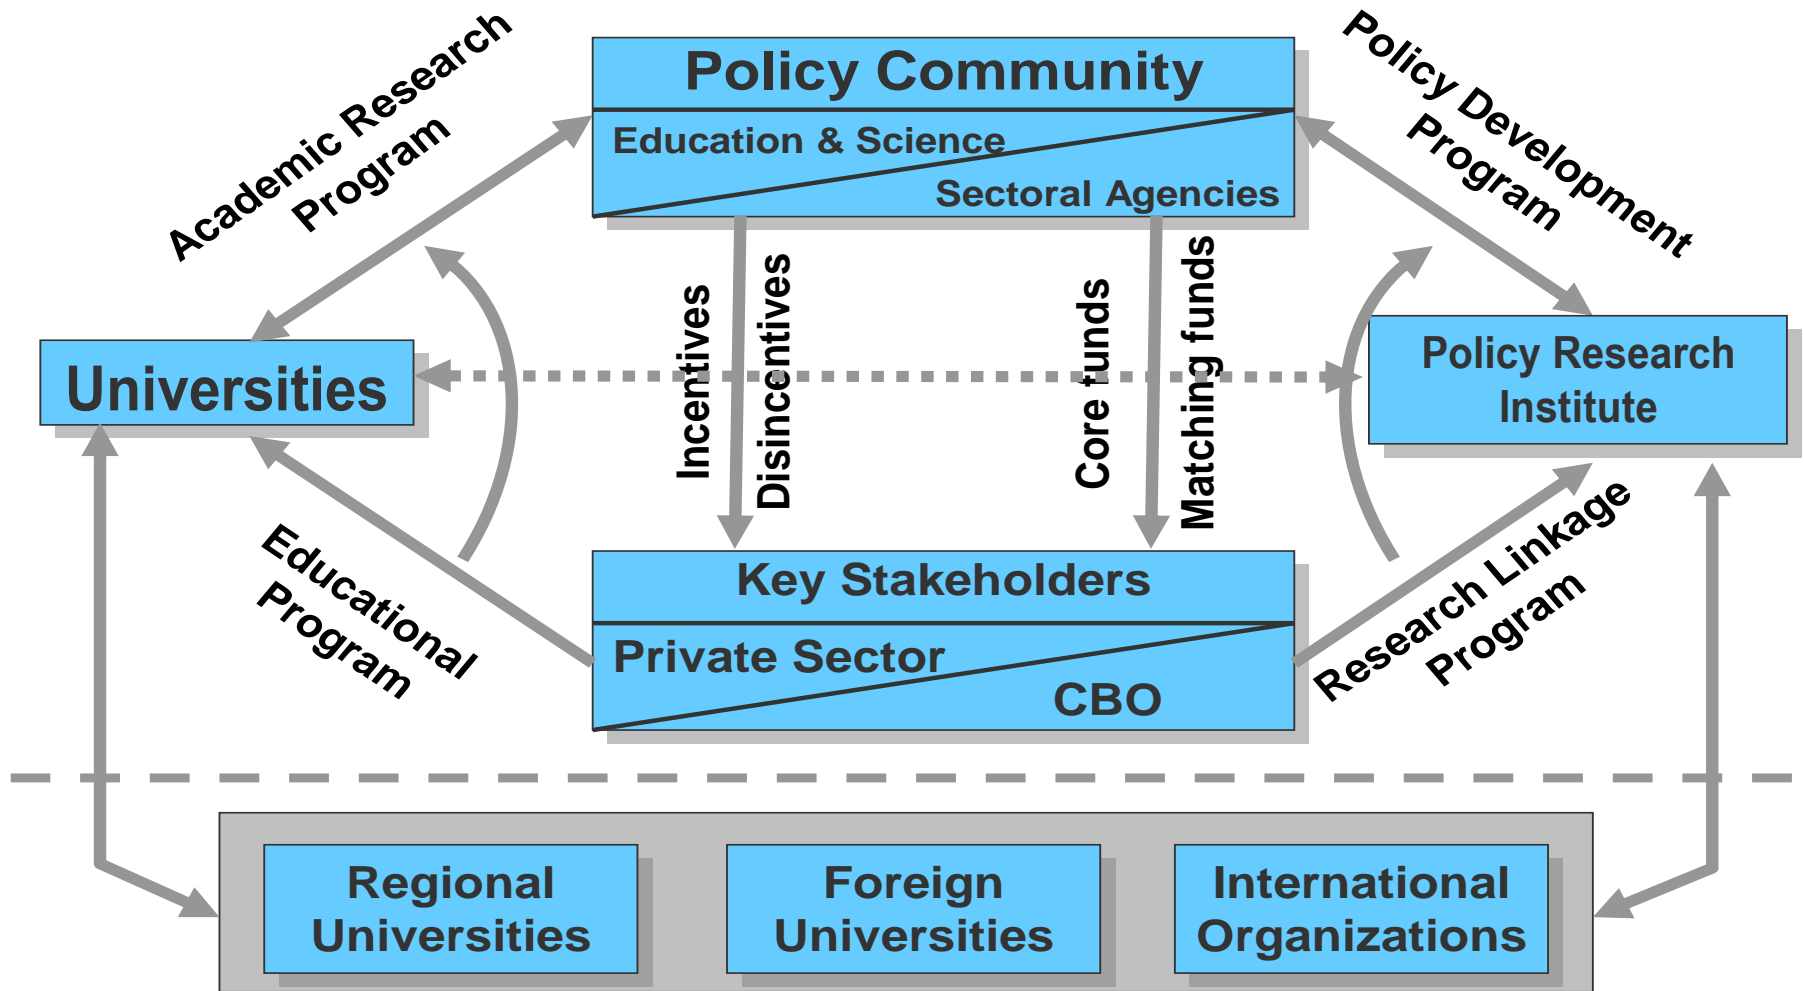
Academic Research Program

Policy Community

Education & Science

Sectoral Agencies

Policy Development Program

Universities

Incentives

Disincentives

Core funds

Matching funds

Policy Research Institute

Educational Program

Key Stakeholders

Private Sector

CBO

Research Linkage Program

Regional Universities

Foreign Universities

International Organizations